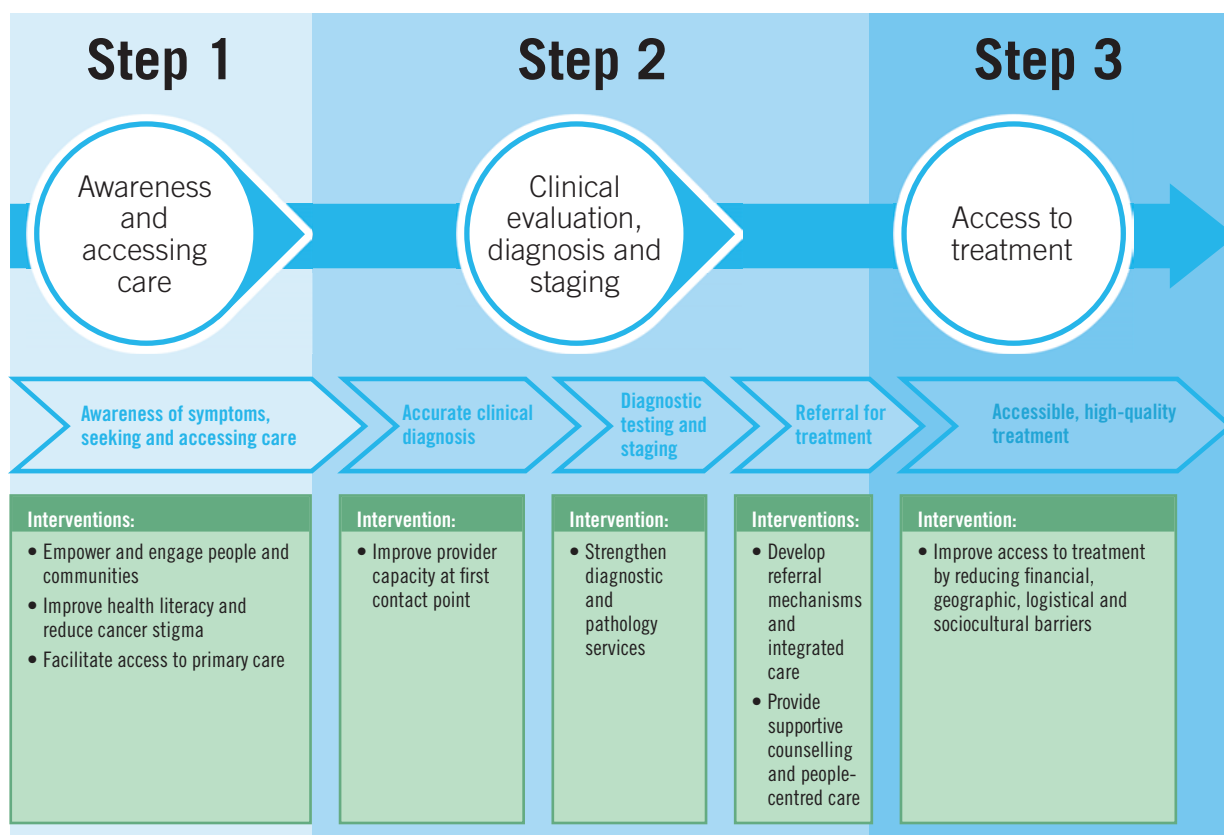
Step 1

Step 2

Step 3

Awareness and accessing care

Clinical evaluation, diagnosis and staging

Access to treatment

Awareness of symptoms, seeking and accessing care

Accurate clinical diagnosis

Diagnostic testing and staging

Referral for treatment

Accessible, high-quality treatment

Interventions:
• Empower and engage people and communities
• Improve health literacy and reduce cancer stigma
• Facilitate access to primary care

Intervention:
• Improve provider capacity at first contact point

Intervention:
• Strengthen diagnostic and pathology services

Interventions:
• Develop referral mechanisms and integrated care
• Provide supportive counselling and people-centred care

Intervention:
• Improve access to treatment by reducing financial, geographic, logistical and sociocultural barriers